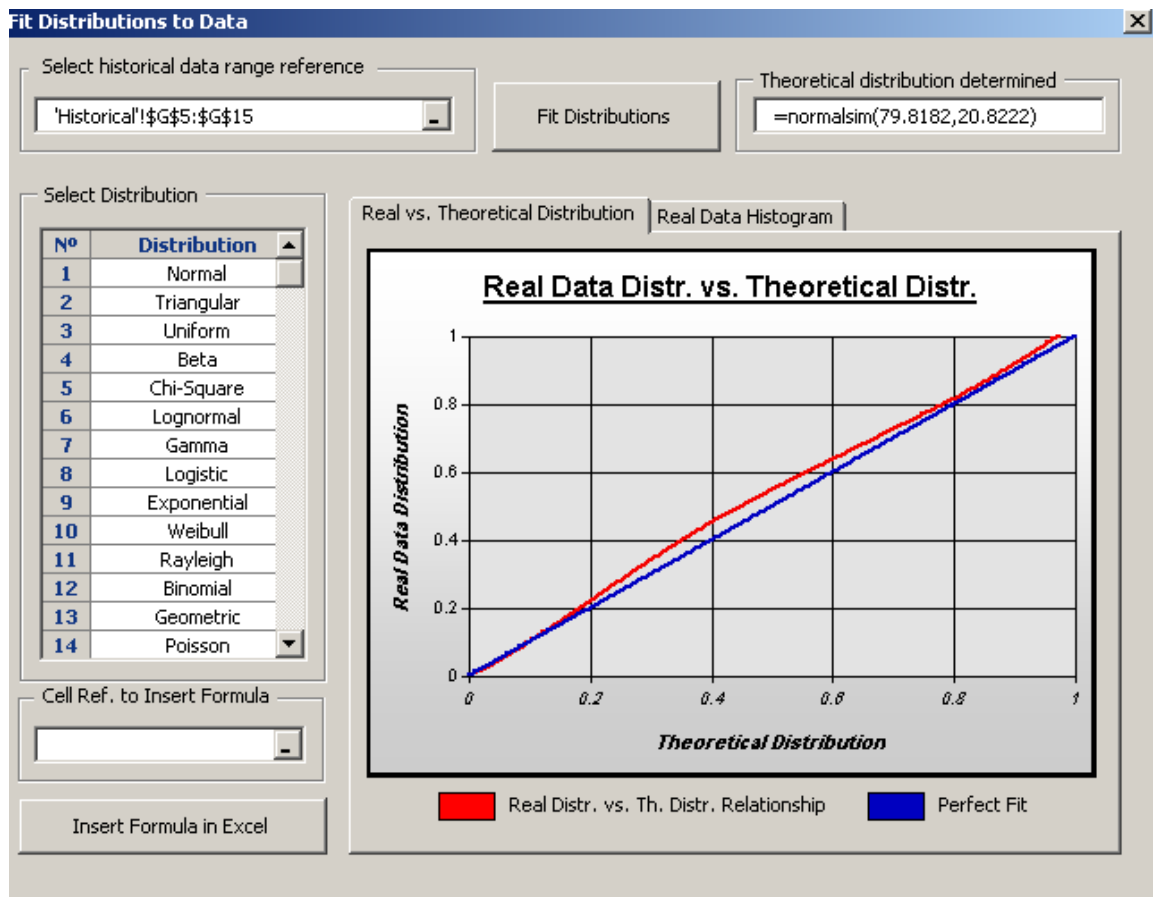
Fit Distributions to Data

Select historical data range reference

'Historical'!$G$5:$G$15

Fit Distributions

Theoretical distribution determined

=normalsim(79.8182,20.8222)

Select Distribution

| Nº | Distribution |
|---|---|
| 1 | Normal |
| 2 | Triangular |
| 3 | Uniform |
| 4 | Beta |
| 5 | Chi-Square |
| 6 | Lognormal |
| 7 | Gamma |
| 8 | Logistic |
| 9 | Exponential |
| 10 | Weibull |
| 11 | Rayleigh |
| 12 | Binomial |
| 13 | Geometric |
| 14 | Poisson |

Real vs. Theoretical Distribution

Real Data Histogram

Real Data Distr. vs. Theoretical Distr.

1
0.8
0.6
0.4
0.2
0

Real Data Distribution

0
0.2
0.4
0.6
0.8
1

Theoretical Distribution

Real Distr. vs. Th. Distr. Relationship

Perfect Fit

Cell Ref. to Insert Formula

Insert Formula in Excel